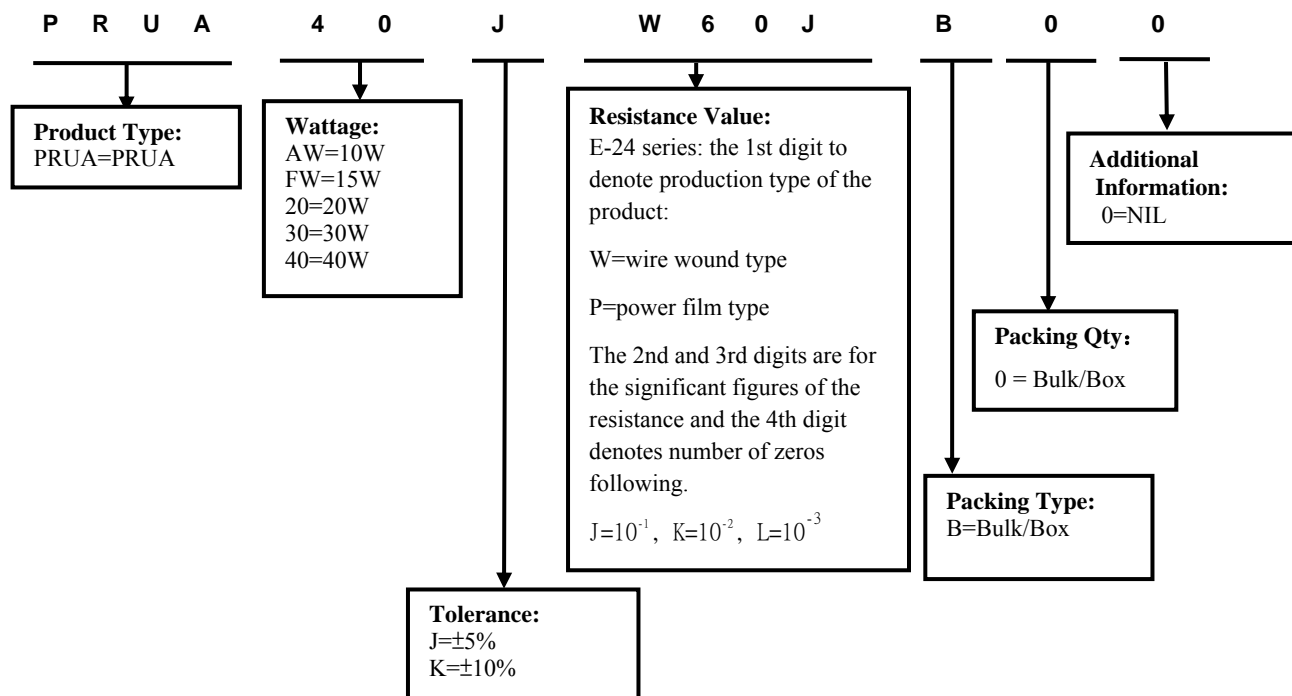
P R U A 4 0 J W 6 0 J B 0 0

**Product Type:**
PRUA=PRUA

**Wattage:**
AW=10W
FW=15W
20=20W
30=30W
40=40W

**Resistance Value:**
E-24 series: the 1st digit to denote production type of the product:

W=wire wound type

P=power film type

The 2nd and 3rd digits are for the significant figures of the resistance and the 4th digit denotes number of zeros following.

$J=10^{-1}$, $K=10^{-2}$, $L=10^{-3}$

**Additional Information:**
0=NIL

**Packing Qty:**
0 = Bulk/Box

**Packing Type:**
B=Bulk/Box

**Tolerance:**
J=±5%
K=±10%